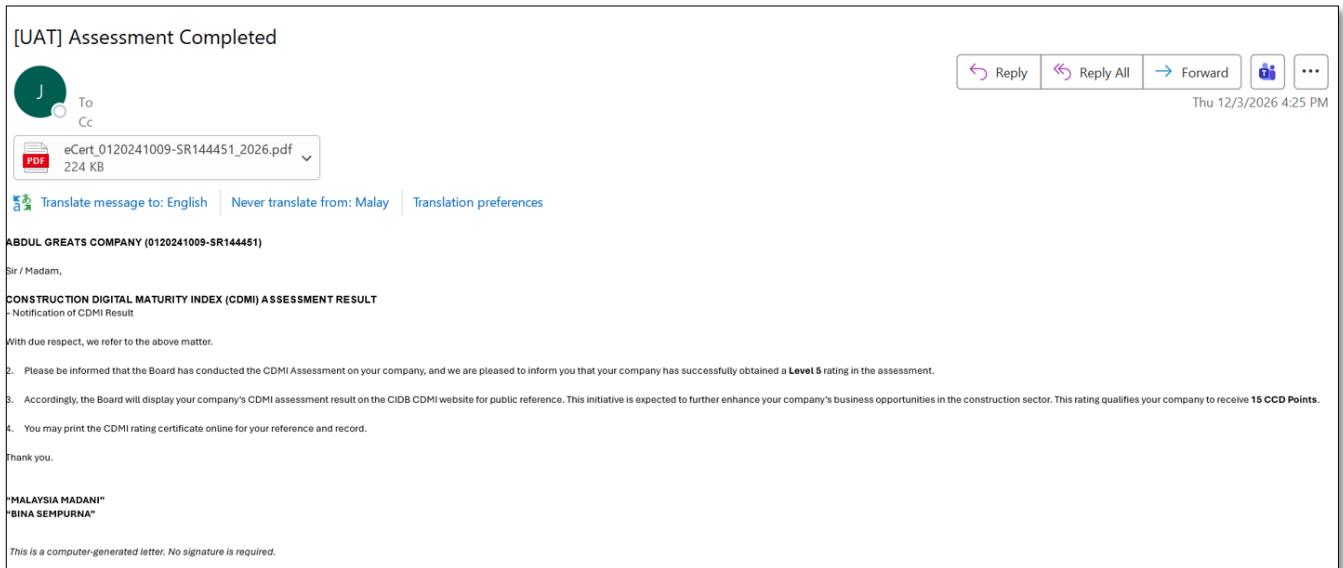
[UAT] Assessment Completed

J

To
Cc

Reply | Reply All | Forward | ...

Thu 12/3/2026 4:25 PM

PDF
eCert_0120241009-SR144451_2026.pdf
224 KB

Translate message to: English | Never translate from: Malay | Translation preferences

ABDUL GREATS COMPANY (0120241009-SR144451)

Sir / Madam,

CONSTRUCTION DIGITAL MATURITY INDEX (CDMI) ASSESSMENT RESULT
- Notification of CDMI Result

With due respect, we refer to the above matter.

2. Please be informed that the Board has conducted the CDMI Assessment on your company, and we are pleased to inform you that your company has successfully obtained a **Level 5** rating in the assessment.

3. Accordingly, the Board will display your company's CDMI assessment result on the CIDB CDMI website for public reference. This initiative is expected to further enhance your company's business opportunities in the construction sector. This rating qualifies your company to receive **15 CCD Points**.

4. You may print the CDMI rating certificate online for your reference and record.

Thank you.

"MALAYSIA MADANI"
"BINA SEMPURNA"

This is a computer-generated letter. No signature is required.